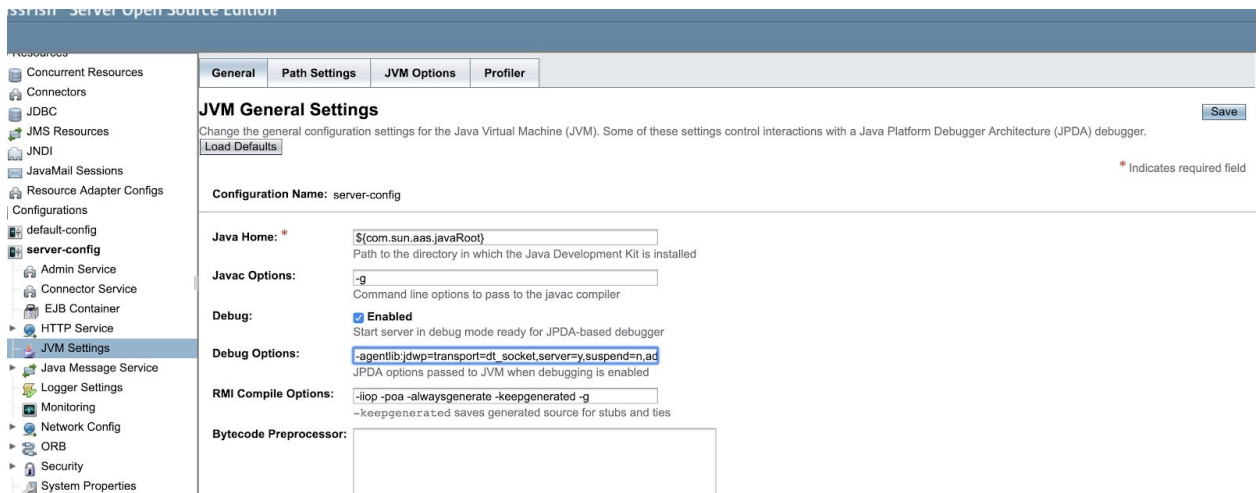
ssFish Server Open Source Edition

Resources
Concurrent Resources
Connectors
JDBC
JMS Resources
JNDI
JavaMail Sessions
Resource Adapter Configs
Configurations
default-config
server-config
Admin Service
Connector Service
EJB Container
HTTP Service
JVM Settings
Java Message Service
Logger Settings
Monitoring
Network Config
ORB
Security
System Properties

General | Path Settings | JVM Options | Profiler

JVM General Settings

Save

Change the general configuration settings for the Java Virtual Machine (JVM). Some of these settings control interactions with a Java Platform Debugger Architecture (JPDA) debugger.

Load Defaults

* Indicates required field

Configuration Name: server-config

Java Home: * ${com.sun.aas.javaRoot}
Path to the directory in which the Java Development Kit is installed

Javac Options: -g
Command line options to pass to the javac compiler

Debug: Enabled
Start server in debug mode ready for JPDA-based debugger

Debug Options: -agentlib:jdwp=transport=dt_socket,server=y,suspend=n,ad
JPDA options passed to JVM when debugging is enabled

RMI Compile Options: -iiop -poa -alwaysgenerate -keepgenerated -g
-keepgenerated saves generated source for stubs and ties

Bytecode Preprocessor: